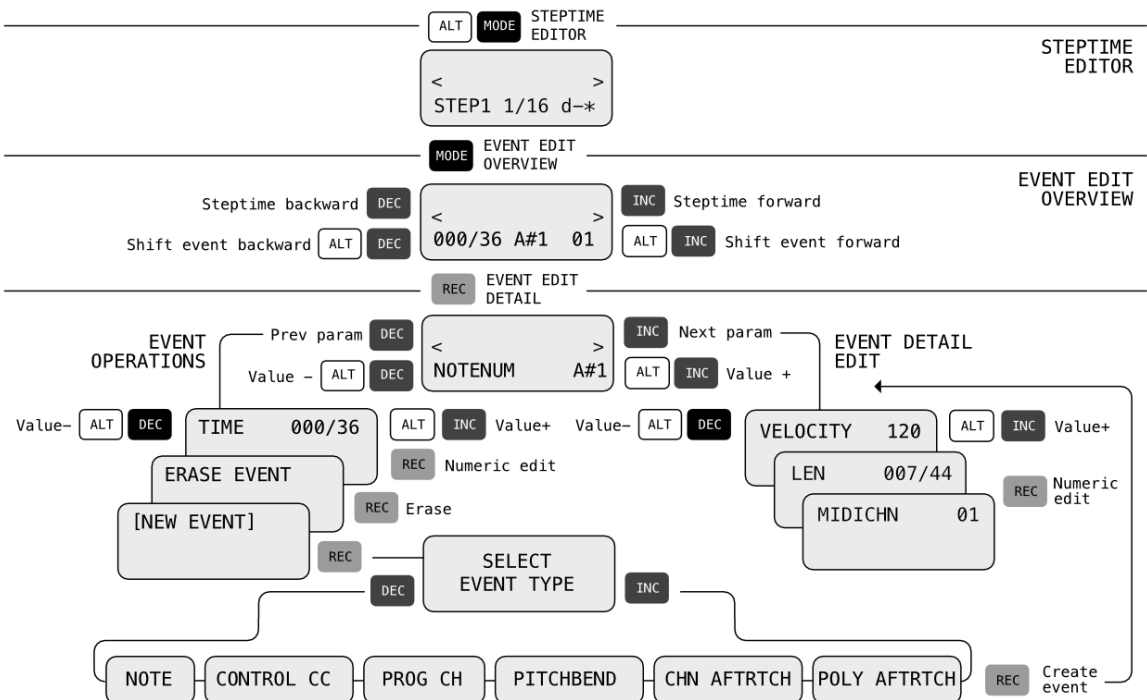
ALT MODE STEPTIME EDITOR

STEPTIME EDITOR

< >
STEP1 1/16 d-*

MODE EVENT EDIT OVERVIEW

EVENT EDIT OVERVIEW

Steptime backward DEC
Shift event backward ALT DEC

< >
000/36 A#1 01

INC Steptime forward
ALT INC Shift event forward

REC EVENT EDIT DETAIL

EVENT OPERATIONS

Prev param DEC
Value – ALT DEC

< >
NOTENUM A#1

INC Next param
ALT INC Value +

EVENT DETAIL EDIT

Value– ALT DEC

TIME 000/36

ALT INC Value+

ERASE EVENT

REC Numeric edit

REC Erase

[NEW EVENT]

Value– ALT DEC

VELOCITY 120

ALT INC Value+

LEN 007/44

REC Numeric edit

MIDICHN 01

REC

SELECT EVENT TYPE

DEC

INC

NOTE
CONTROL CC
PROG CH
PITCHBEND
CHN AFTRTCH
POLY AFTRTCH

REC Create event